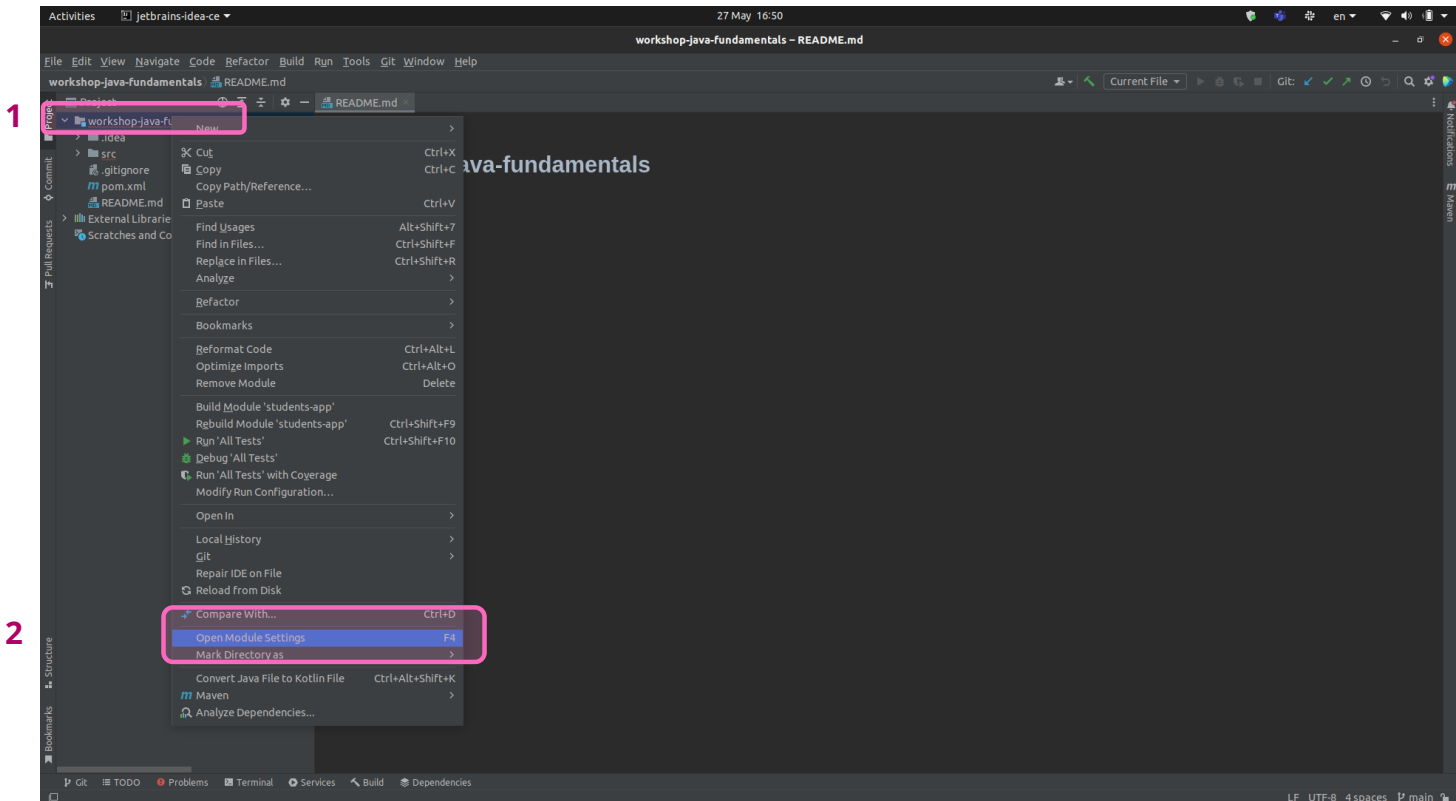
Activities jetbrains-idea-ce 27 May 16:50 en

workshop-java-fundamentals – README.md

File Edit View Navigate Code Refactor Build Run Tools Git Window Help

workshop-java-fundamentals README.md Current File Git:

1

Project README.md

workshop-java-fu
.idea
src
.gitignore
pom.xml
README.md
External Librarie
Scratches and Co

ava-fundamentals

| | |
|---|---|
| New | > |
| Cut | Ctrl+X |
| Copy | Ctrl+C |
| Copy Path/Reference... | |
| Paste | Ctrl+V |
| Find Usages | Alt+Shift+7 |
| Find in Files... | Ctrl+Shift+F |
| Replace in Files... | Ctrl+Shift+R |
| Analyze | > |
| Refactor | > |
| Bookmarks | > |
| Reformat Code | Ctrl+Alt+L |
| Optimize Imports | Ctrl+Alt+O |
| Remove Module | Delete |
| Build Module 'students-app' | |
| Rebuild Module 'students-app' | Ctrl+Shift+F9 |
| Run 'All Tests' | Ctrl+Shift+F10 |
| Debug 'All Tests' | |
| Run 'All Tests' with Coverage | |
| Modify Run Configuration... | |
| Open In | > |
| Local History | > |
| Git | > |
| Repair IDE on File | |
| Reload from Disk | |
| Compare With... | Ctrl+D |
| Open Module Settings | F4 |
| Mark Directory as | > |
| Convert Java File to Kotlin File | Ctrl+Alt+Shift+K |
| Maven | > |
| Analyze Dependencies... | |

2

Commit Pull Requests Structure Bookmarks Notifications Maven

Git TODO Problems Terminal Services Build Dependencies

LF UTF-8 4 spaces main